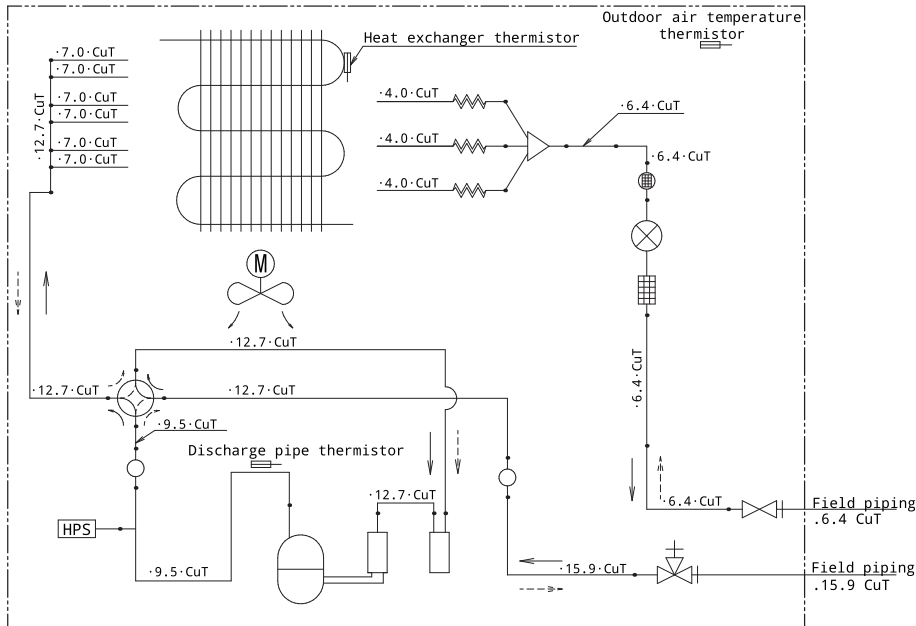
Outdoor air temperature thermistor

Heat exchanger thermistor

·7.0·CuT
·7.0·CuT
·7.0·CuT
·7.0·CuT
·7.0·CuT
·7.0·CuT
·12.7·CuT

·4.0·CuT
·4.0·CuT
·4.0·CuT

·6.4·CuT
·6.4·CuT

M

·12.7·CuT
·12.7·CuT
·12.7·CuT
·9.5·CuT

·6.4·CuT

Discharge pipe thermistor

·12.7·CuT

HPS

·6.4·CuT
Field piping .6.4 CuT

·9.5·CuT

·15.9·CuT
Field piping .15.9 CuT